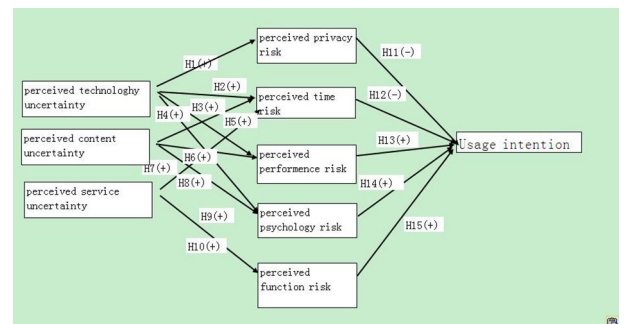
perceived technologhy uncertainty

perceived content uncertainty

perceived service uncertainty

H1(+)

H2(+)

H3(+)

H4(+)

H5(+)

H6(+)

H7(+)

H8(+)

H9(+)

H10(+)

perceived privacy risk

perceived time risk

perceived performence risk

perceived psychology risk

perceived function risk

H11(-)

H12(-)

H13(+)

H14(+)

H15(+)

Usage intention